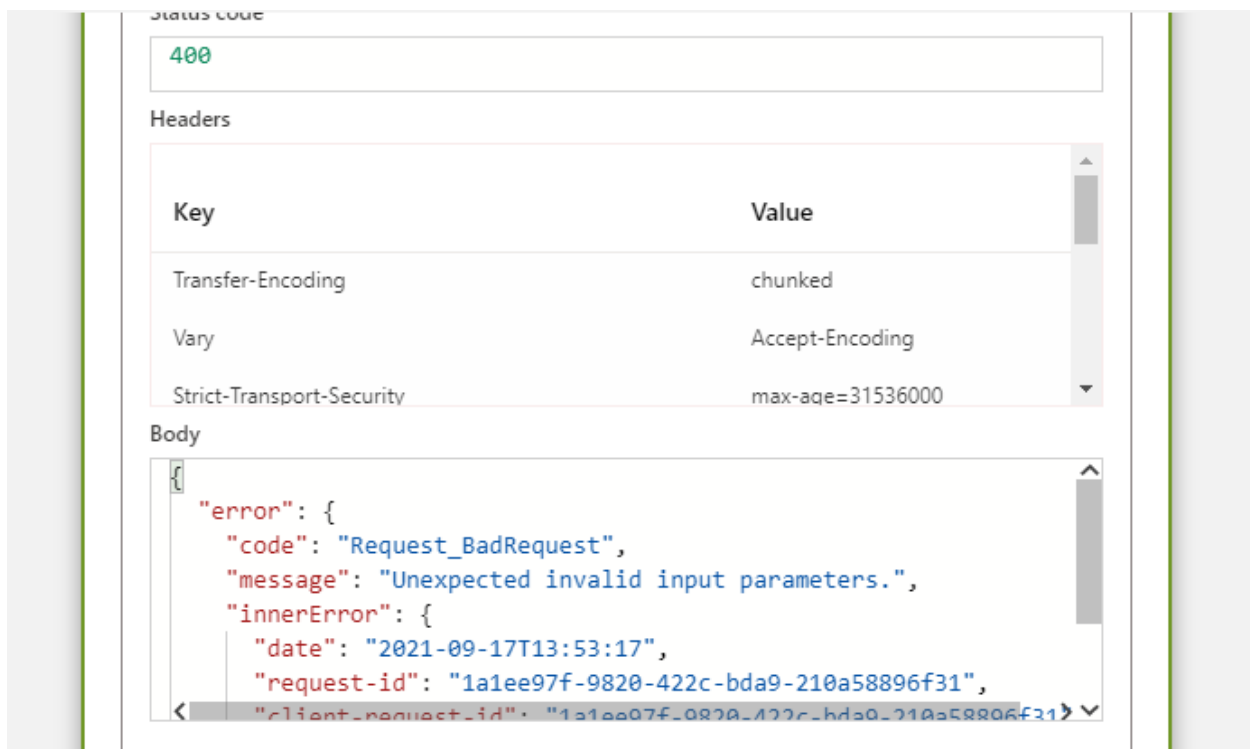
Status code

400

Headers

| Key | Value |
|---|---|
| Transfer-Encoding | chunked |
| Vary | Accept-Encoding |
| Strict-Transport-Security | max-age=31536000 |

Body

{
  "error": {
    "code": "Request_BadRequest",
    "message": "Unexpected invalid input parameters.",
    "innerError": {
      "date": "2021-09-17T13:53:17",
      "request-id": "1a1ee97f-9820-422c-bda9-210a58896f31",
      "client-request-id": "1a1ee97f-9820-422c-bda9-210a58896f31